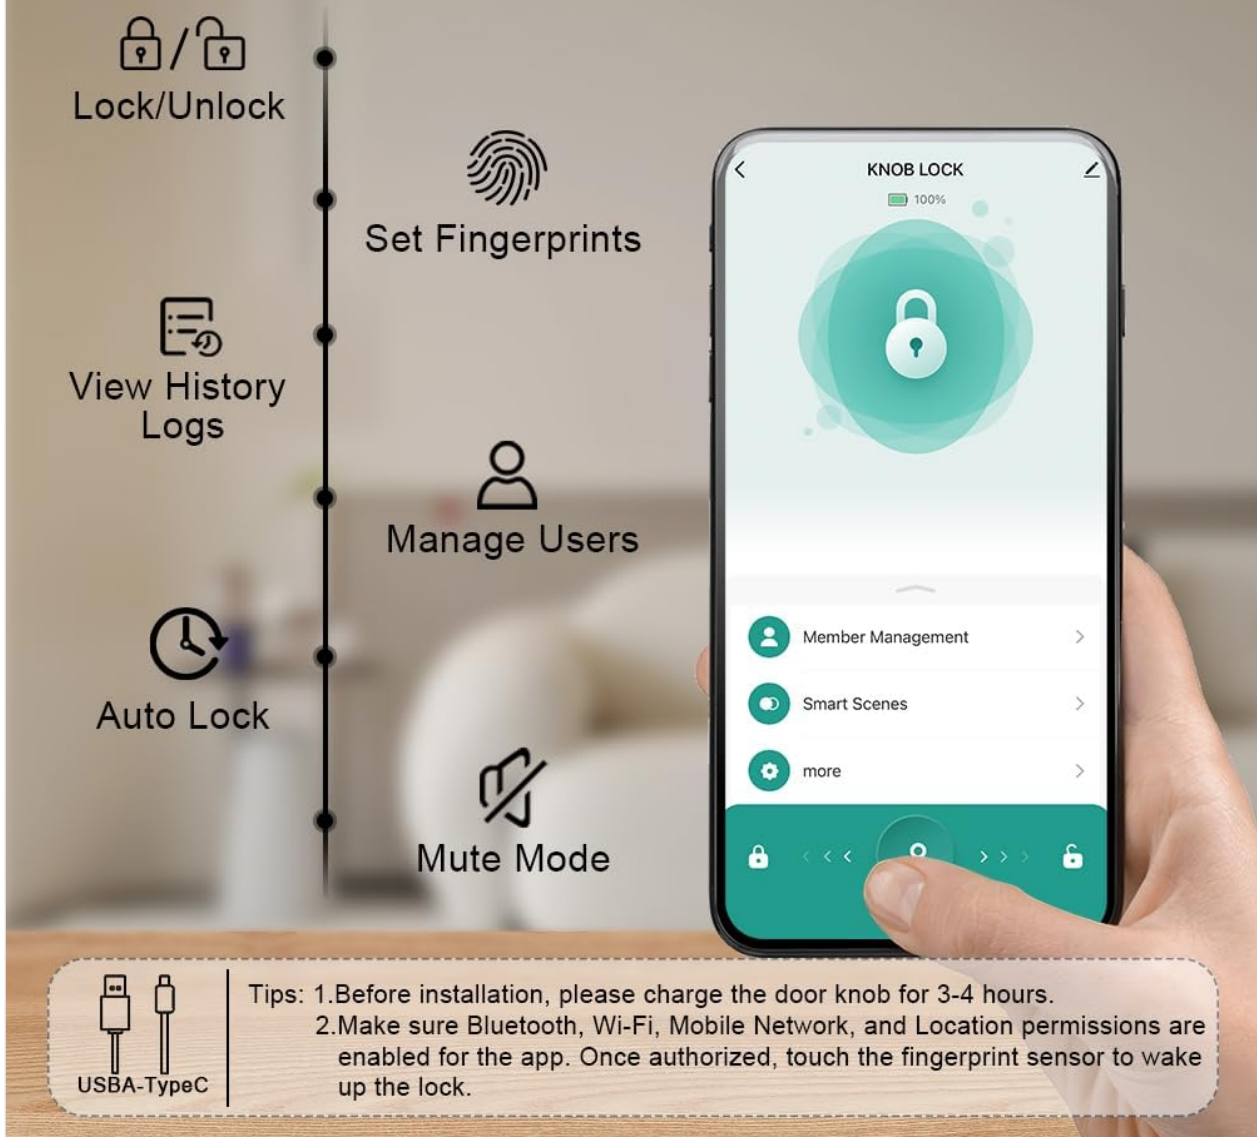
Lock/Unlock

Set Fingerprints

View History Logs

Manage Users

Auto Lock

Mute Mode

KNOB LOCK

100%

Member Management

Smart Scenes

more

USBA-TypeC

Tips: 1.Before installation, please charge the door knob for 3-4 hours.
2.Make sure Bluetooth, Wi-Fi, Mobile Network, and Location permissions are enabled for the app. Once authorized, touch the fingerprint sensor to wake up the lock.